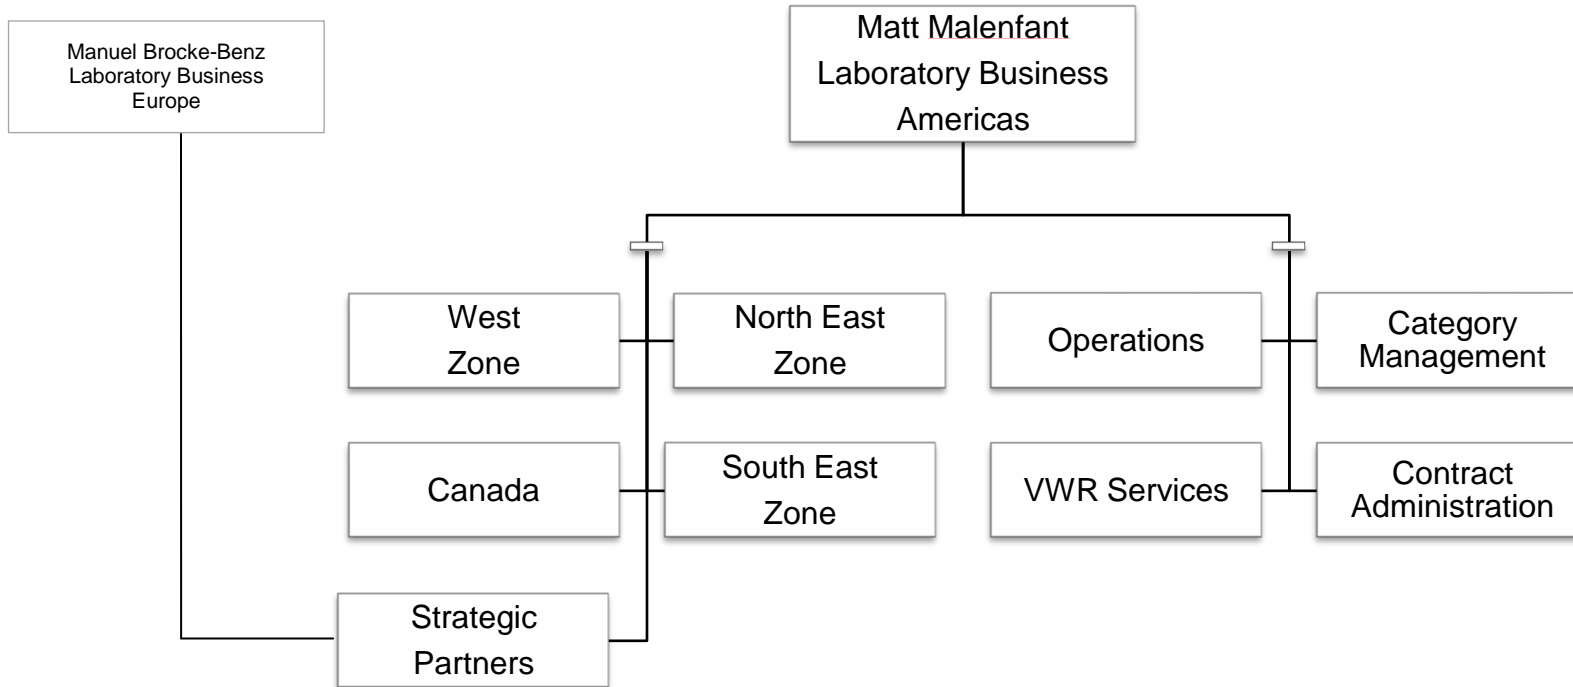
Manuel Brocke-Benz
Laboratory Business
Europe

Matt Malenfant
Laboratory Business
Americas

West
Zone

North East
Zone

Operations

Category
Management

Canada

South East
Zone

VWR Services

Contract
Administration

Strategic
Partners